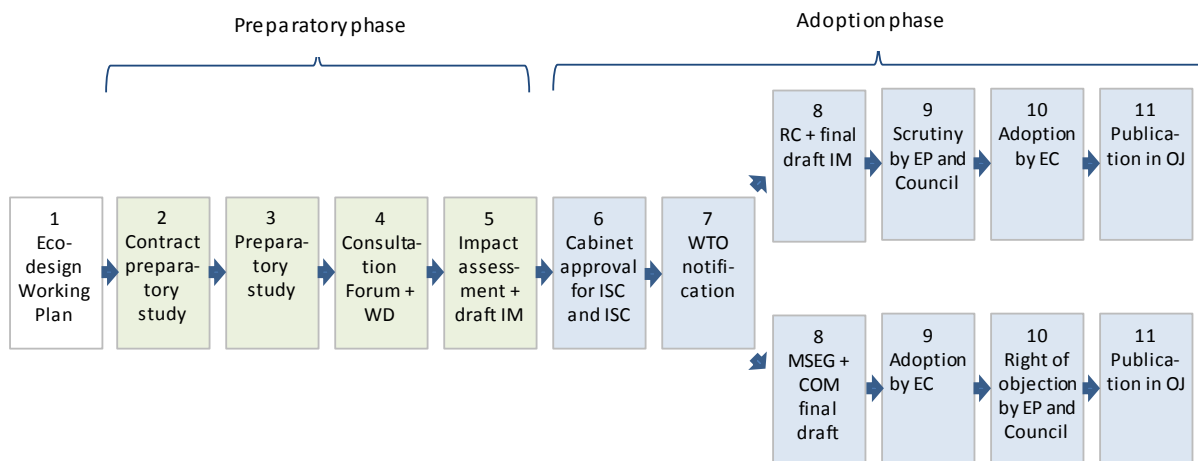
Preparatory phase

Adoption phase

1 Eco-design Working Plan

2 Contract preparatory study

3 Preparatory study

4 Consultation Forum + WD

5 Impact assessment + draft IM

6 Cabinet approval for ISC and ISC

7 WTO notification

8 RC + final draft IM

9 Scrutiny by EP and Council

10 Adoption by EC

11 Publication in OJ

8 MSEG + COM final draft

9 Adoption by EC

10 Right of objection by EP and Council

11 Publication in OJ